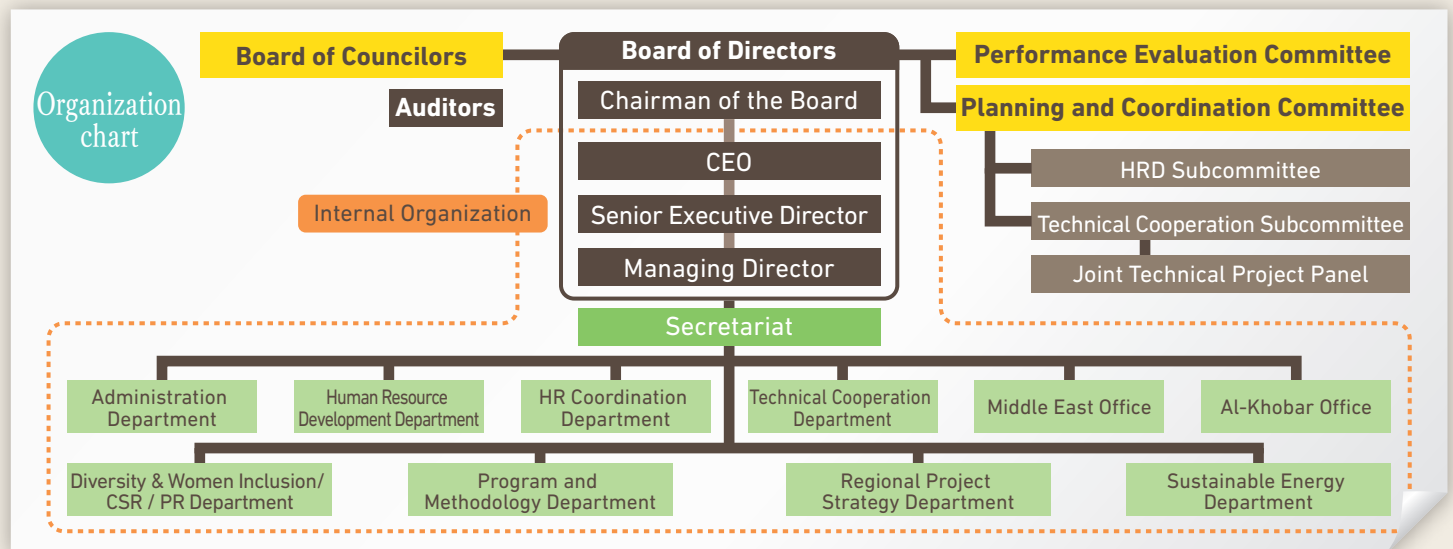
Organization chart

Board of Councilors

Auditors

Board of Directors

Chairman of the Board

CEO

Senior Executive Director

Managing Director

Performance Evaluation Committee

Planning and Coordination Committee

HRD Subcommittee

Technical Cooperation Subcommittee

Joint Technical Project Panel

Internal Organization

Secretariat

Administration Department

Human Resource Development Department

HR Coordination Department

Technical Cooperation Department

Middle East Office

Al-Khobar Office

Diversity & Women Inclusion/ CSR / PR Department

Program and Methodology Department

Regional Project Strategy Department

Sustainable Energy Department